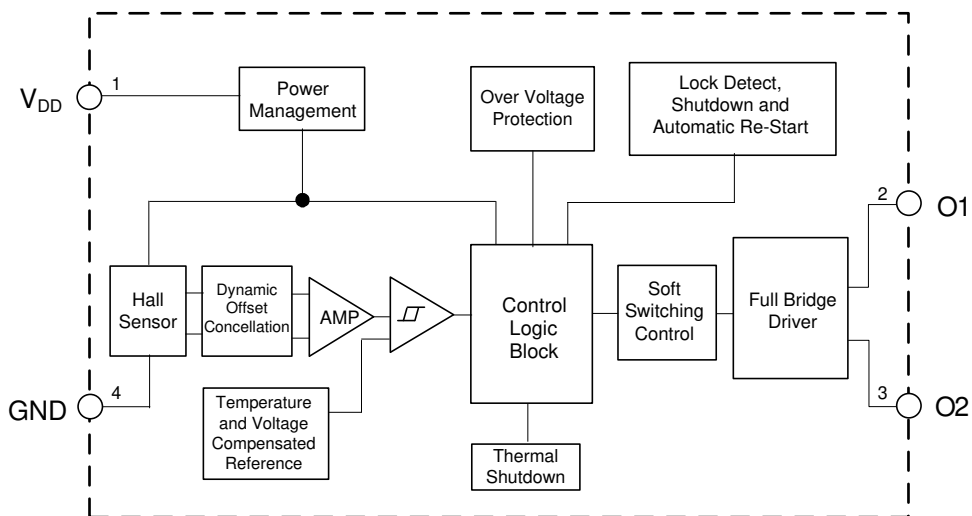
$V_{DD}$
1
Power Management
Over Voltage Protection
Lock Detect, Shutdown and Automatic Re-Start
2
O1
Hall Sensor
Dynamic Offset Concellation
AMP
Control Logic Block
Soft Switching Control
Full Bridge Driver
GND
4
Temperature and Voltage Compensated Reference
Thermal Shutdown
3
O2